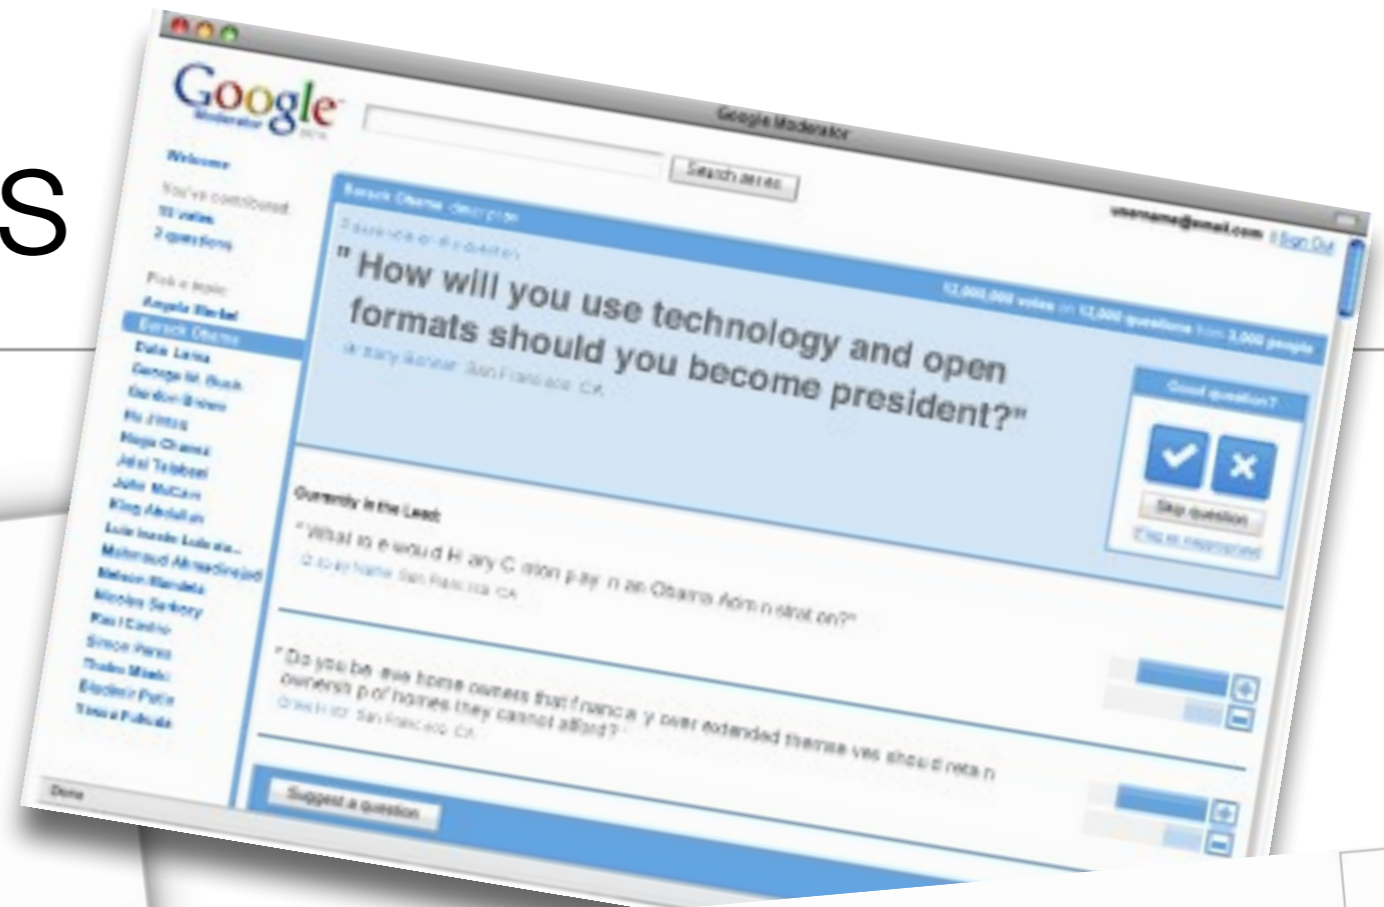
S

Google Moderator

Google Moderator BETA

Search series

username@email.com | Sign Out

Welcome

You've contributed:
93 votes
2 questions

Pick a topic:
Angela Merkel
Barack Obama
Dalai Lama
George W. Bush
Gordon Brown
Hu Jintao
Hugo Chavez
Jalal Talabani
John McCain
King Abdullah
Luiz Inacio Lula da...
Mahmoud Ahmadinejad
Nelson Mandela
Nicolas Sarkozy
Raul Castro
Simon Peres
Thaksin Miaki
Vladimir Putin
Yasuo Fukuda

Barack Obama description

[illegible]

12,000,000 votes on 12,000 questions from 3,000 people

" How will you use technology and open formats should you become president?"

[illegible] San Francisco, CA

Good question?

Skip question

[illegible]

Currently in the Lead:

" What role would Hillary Clinton play in an Obama Administration?"

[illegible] San Francisco, CA

" Do you believe home owners that financially over extended themselves should retain ownership of homes they cannot afford?"

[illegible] San Francisco, CA

Suggest a question

Done